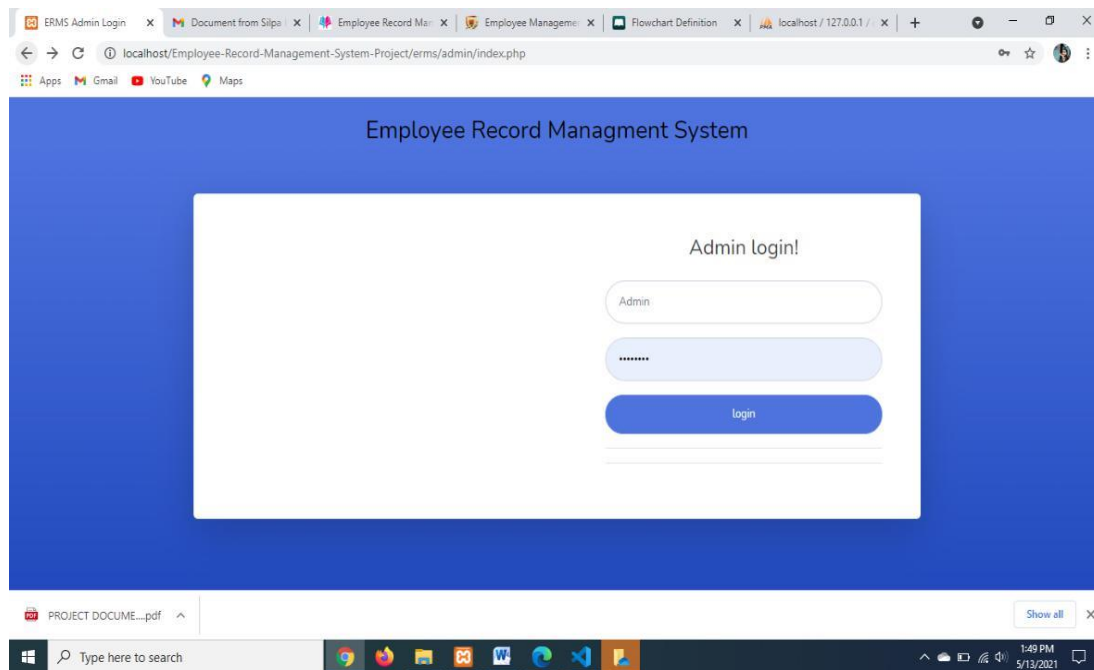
ERMS Admin Login ×
Document from Silpa ×
Employee Record Man ×
Employee Manageme ×
Flowchart Definition ×
localhost / 127.0.0.1 / ×
+

localhost/Employee-Record-Management-System-Project/erms/admin/index.php

Apps Gmail YouTube Maps

Employee Record Managment System

Admin login!

Admin

•••••••••

login

PROJECT DOCUME....pdf

Show all

Type here to search

1:49 PM
5/13/2021